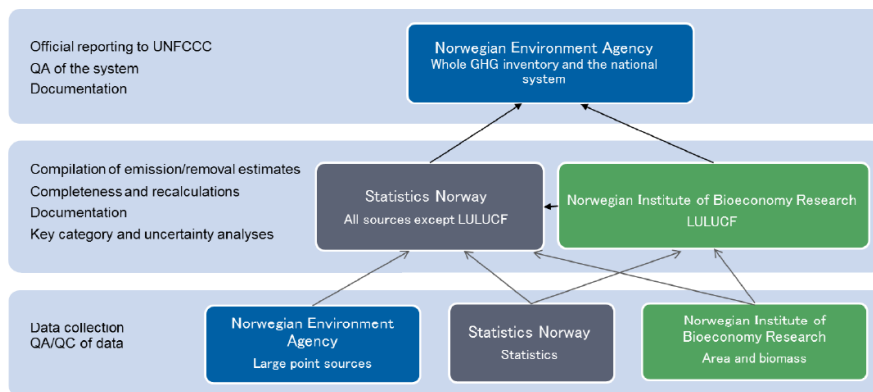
Official reporting to UNFCCC
QA of the system
Documentation

Norwegian Environment Agency
Whole GHG inventory and the national system

Compilation of emission/removal estimates
Completeness and recalculations
Documentation
Key category and uncertainty analyses

Statistics Norway
All sources except LULUCF

Norwegian Institute of Bioeconomy Research
LULUCF

Data collection
QA/QC of data

Norwegian Environment Agency
Large point sources

Statistics Norway
Statistics

Norwegian Institute of Bioeconomy Research
Area and biomass